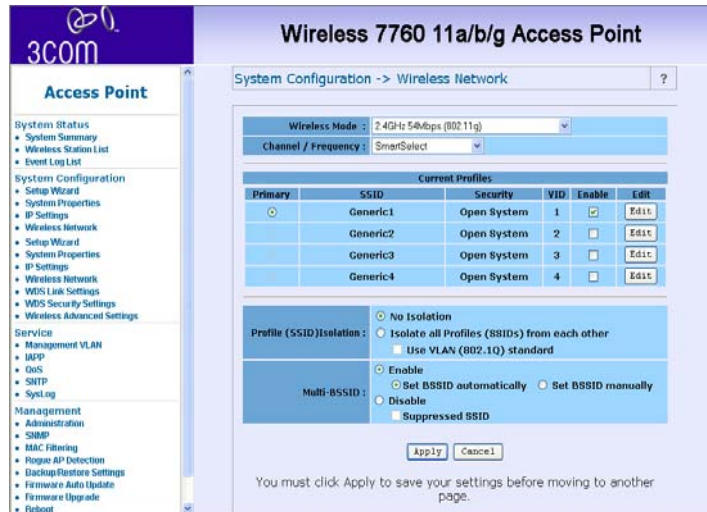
3COM

Wireless 7760 11a/b/g Access Point

Access Point

System Status
• System Summary
• Wireless Station List
• Event Log List

System Configuration
• Setup Wizard
• System Properties
• IP Settings
• Wireless Network
• Setup Wizard
• System Properties
• IP Settings
• Wireless Network
• WDS Link Settings
• WDS Security Settings
• Wireless Advanced Settings

Service
• Management VLAN
• IAPP
• QoS
• SNTP
• SysLog

Management
• Administration
• SNMP
• MAC Filtering
• Rogue AP Detection
• Backup/Restore Settings
• Firmware Auto Update
• Firmware Upgrade
• Reboot

System Configuration -> Wireless Network

?

Wireless Mode : 2.4GHz 54Mbps (802.11g)

Channel / Frequency : SmartSelect

Current Profiles

| Primary | SSID | Security | VID | Enable | Edit |
|---|---|---|---|---|---|
| ⊙ | Generic1 | Open System | 1 | ☑ | Edit |
| | Generic2 | Open System | 2 | ☐ | Edit |
| | Generic3 | Open System | 3 | ☐ | Edit |
| | Generic4 | Open System | 4 | ☐ | Edit |

Profile (SSID)Isolation : ⊙ No Isolation
○ Isolate all Profiles (SSIDs) from each other
☐ Use VLAN (802.1Q) standard

Multi-BSSID : ⊙ Enable
⊙ Set BSSID automatically ○ Set BSSID manually
○ Disable
☐ Suppressed SSID

Apply Cancel

You must click Apply to save your settings before moving to another page.